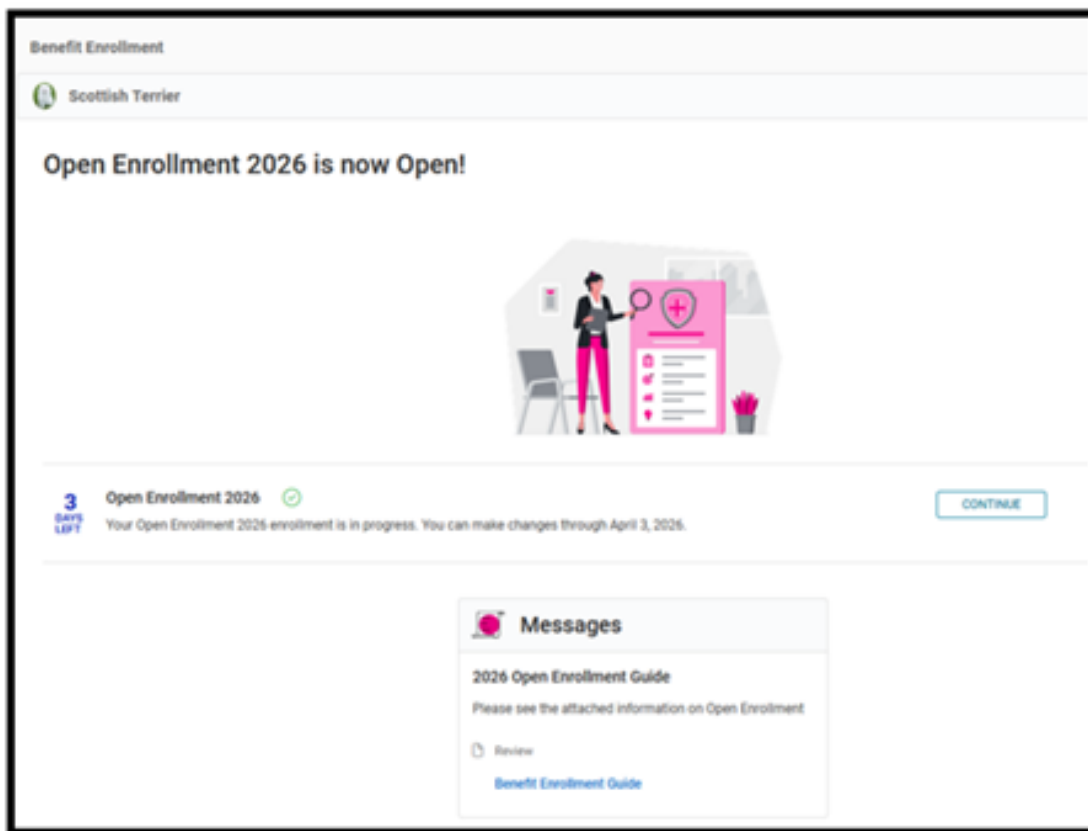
Benefit Enrollment

Scottish Terrier

Open Enrollment 2026 is now Open!

3 DAYS LEFT

Open Enrollment 2026

Your Open Enrollment 2026 enrollment is in progress. You can make changes through April 3, 2026.

CONTINUE

Messages

2026 Open Enrollment Guide

Please see the attached information on Open Enrollment

Review

Benefit Enrollment Guide